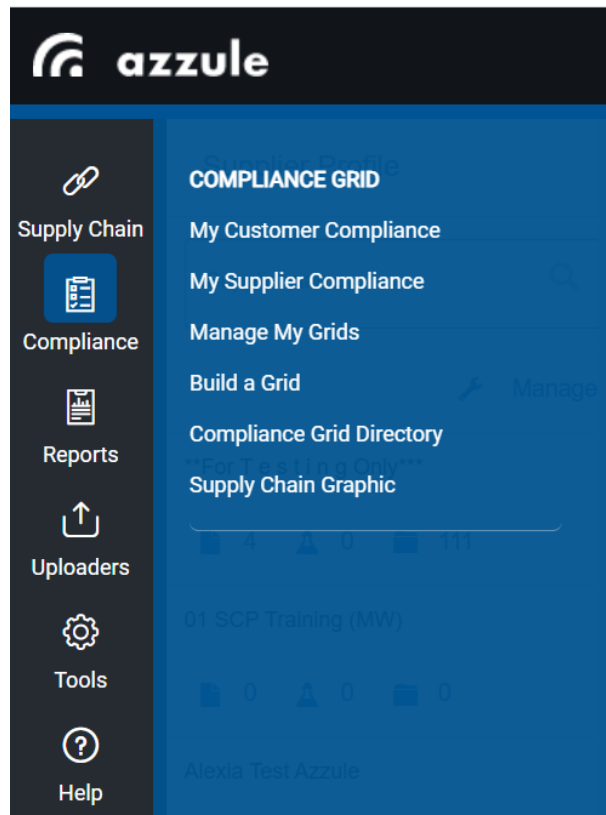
azzule

Supply Chain
Compliance
Reports
Uploaders
Tools
Help

Supplier Profile

COMPLIANCE GRID
My Customer Compliance
My Supplier Compliance
Manage My Grids
Build a Grid
Compliance Grid Directory
Supply Chain Graphic

Manage

**For T e s t i n g Only***
4 0 111

01 SCP Training (MW)
0 0 0

Alexia Test Azzule